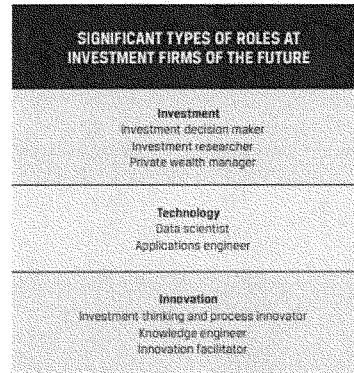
SIGNIFICANT TYPES OF ROLES AT INVESTMENT FIRMS OF THE FUTURE

Investment
Investment decision maker
Investment researcher
Private wealth manager

Technology
Data scientist
Applications engineer

Innovation
Investment thinking and process innovator
Knowledge engineer
Innovation facilitator